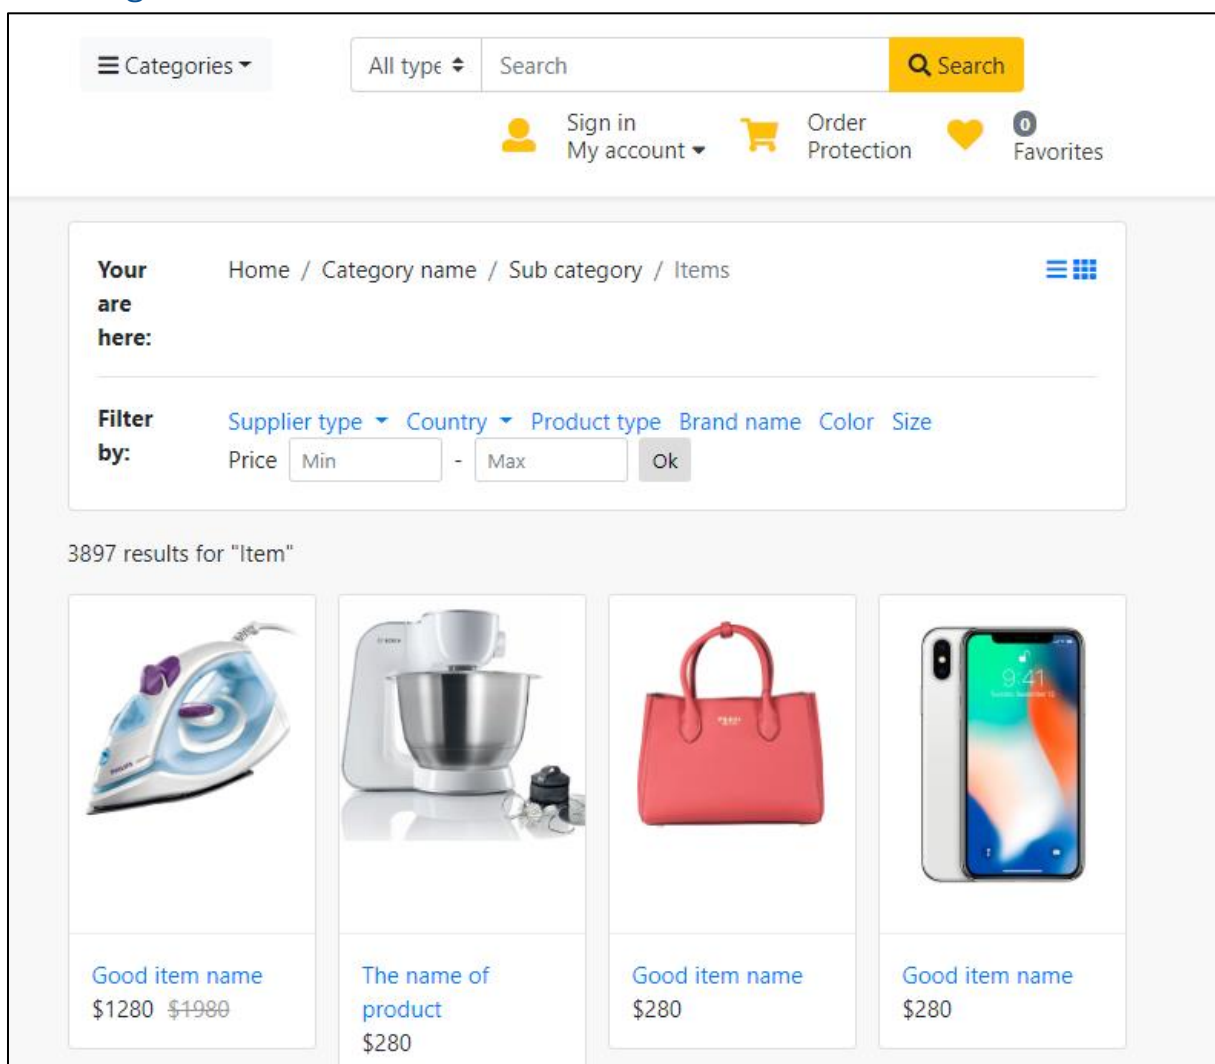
Categories

All type

Search

Search

Sign in
My account

Order
Protection

0
Favorites

Your are here:

Home / Category name / Sub category / Items

Filter by:

Supplier type Country Product type Brand name Color Size

Price Min - Max Ok

3897 results for "Item"

Good item name
$1280 $1980

The name of product
$280

Good item name
$280

Good item name
$280